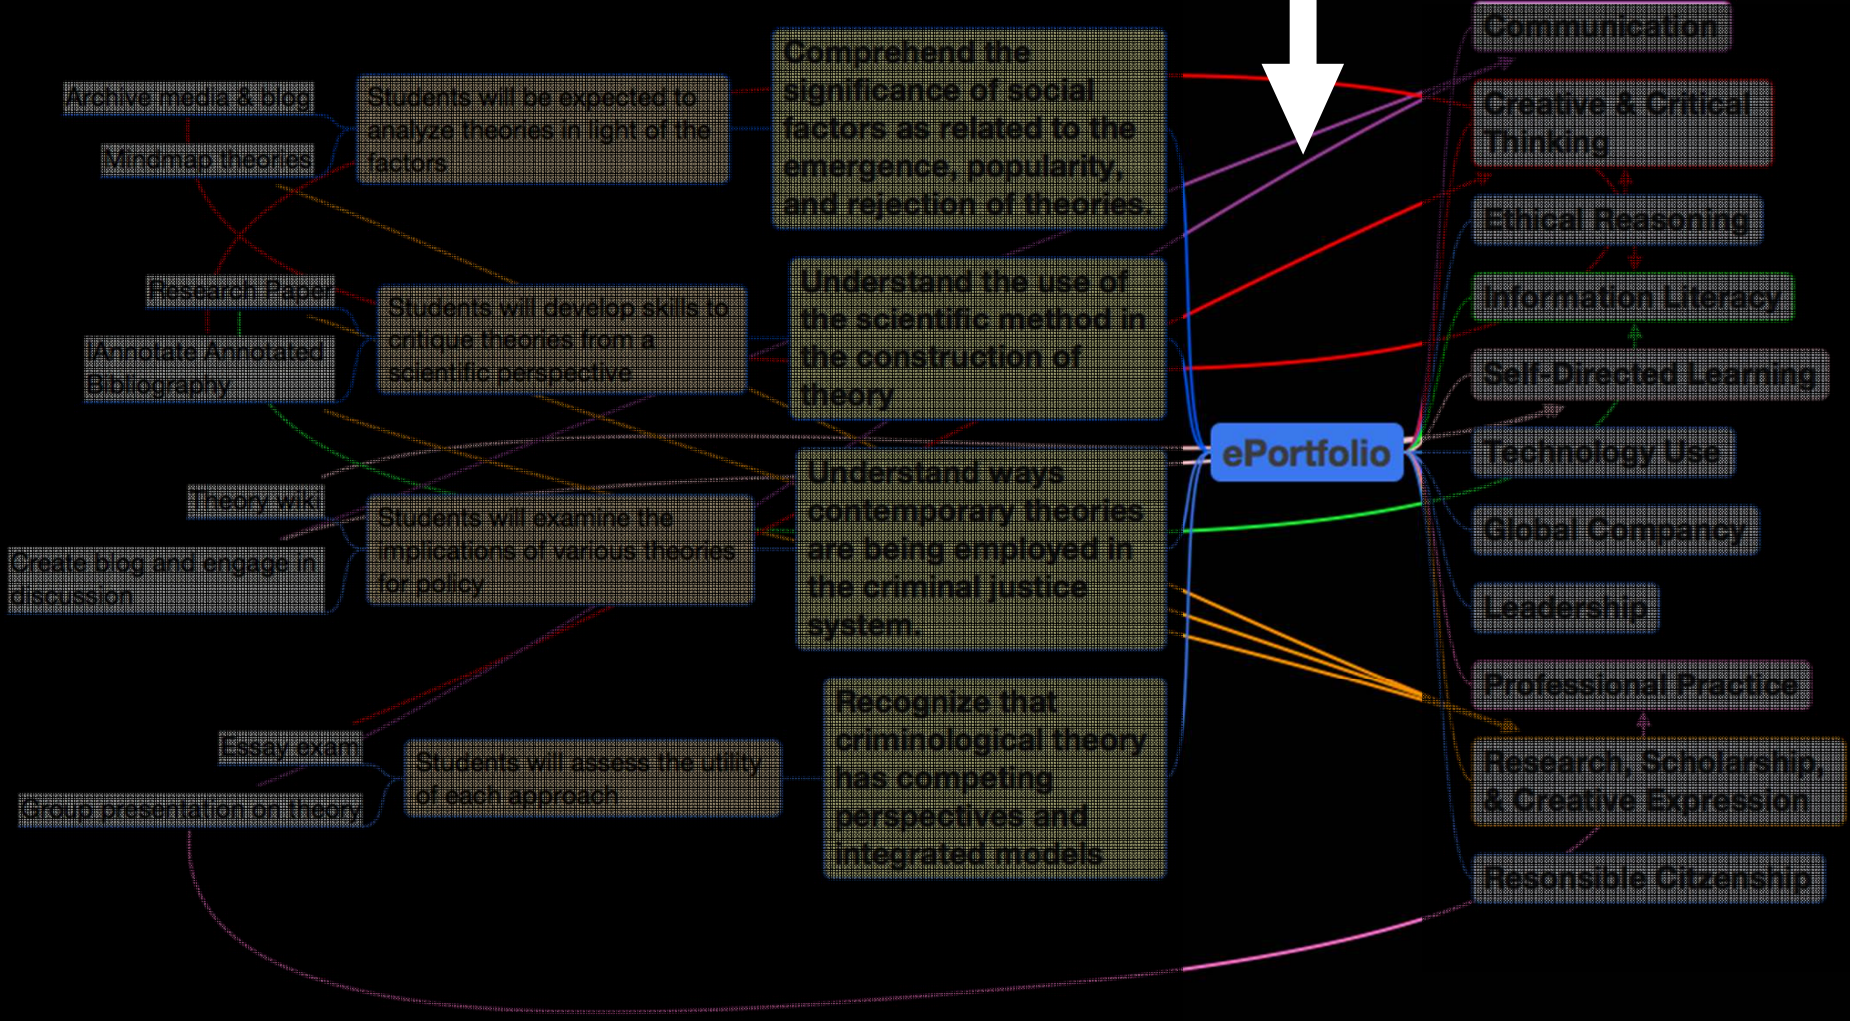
Archive media & blog

Mindmap theories

Students will be expected to analyze theories in light of the factors

Comprehend the significance of social factors as related to the emergence, popularity, and rejection of theories.

Communication

Creative & Critical Thinking

Ethical Reasoning

Research Paper

IAnnotate Annotated Bibliography

Students will develop skills to critique theories from a scientific perspective

Understand the use of the scientific method in the construction of theory

Information Literacy

Self-Directed Learning

ePortfolio

Technology Use

Theory wiki

Create blog and engage in discussion

Students will examine the implications of various theories for policy

Understand ways contemporary theories are being employed in the criminal justice system.

Global Compancy

Leadership

Professional Practice

Essay exam

Group presentation on theory

Students will assess the utility of each approach

Recognize that criminological theory has competing perspectives and integrated models

Research, Scholarship, & Creative Expression

Resonsible Citzenship